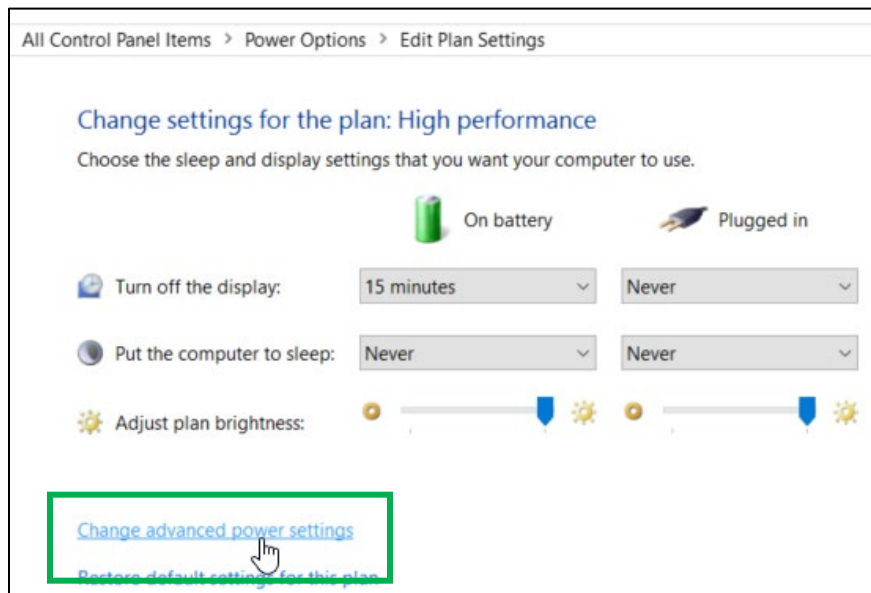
All Control Panel Items > Power Options > Edit Plan Settings

Change settings for the plan: High performance

Choose the sleep and display settings that you want your computer to use.

On battery

Plugged in

Turn off the display:

15 minutes

Never

Put the computer to sleep:

Never

Never

Adjust plan brightness:

Change advanced power settings

Restore default settings for this plan